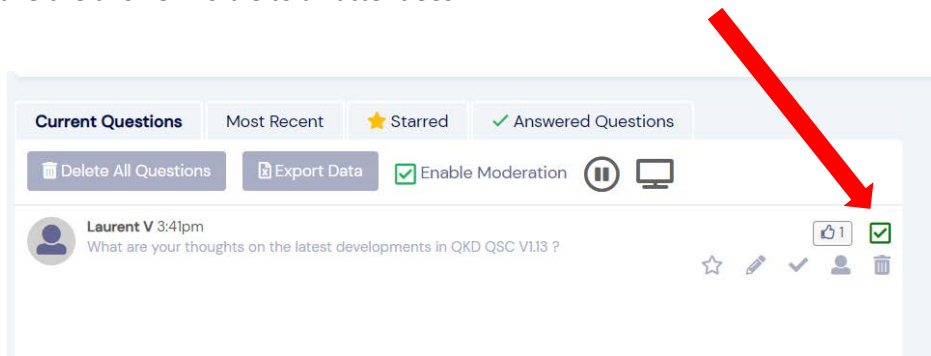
Current Questions | Most Recent | Starred | Answered Questions

Delete All Questions | Export Data | Enable Moderation

Laurent V 3:41pm
What are your thoughts on the latest developments in QKD QSC V1.13 ?

1